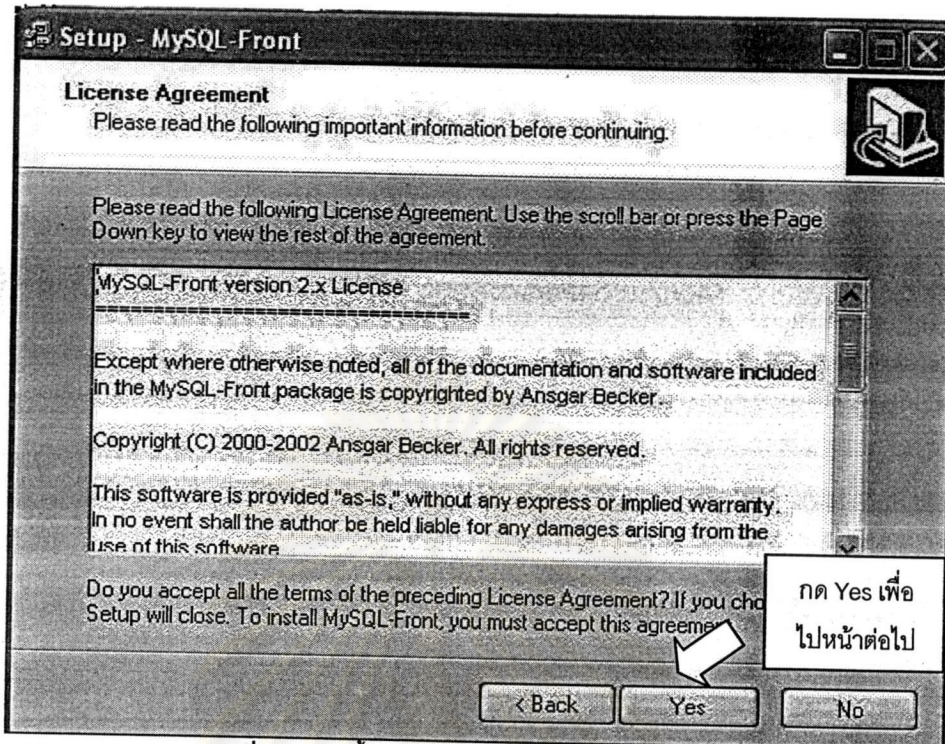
Setup - MySQL-Front

License Agreement
Please read the following important information before continuing.

Please read the following License Agreement. Use the scroll bar or press the Page Down key to view the rest of the agreement.

MySQL-Front version 2.x License
================================

Except where otherwise noted, all of the documentation and software included in the MySQL-Front package is copyrighted by Ansgar Becker.

Copyright (C) 2000-2002 Ansgar Becker. All rights reserved.

This software is provided "as-is," without any express or implied warranty. In no event shall the author be held liable for any damages arising from the use of this software

Do you accept all the terms of the preceding License Agreement? If you cho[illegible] Setup will close. To install MySQL-Front, you must accept this agreem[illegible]

กด Yes เพื่อไปหน้าต่อไป

< Back Yes No